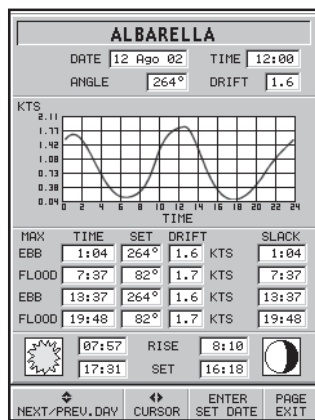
ALBARELLA

DATE 12 Ago 02 TIME 12:00
ANGLE 264° DRIFT 1.6

KTS
2.11
1.77
1.42
1.08
0.73
0.38
0.04
0 2 4 6 8 10 12 14 16 18 20 22 24
TIME

| MAX | TIME | SET | DRIFT | | SLACK |
|---|---|---|---|---|---|
| EBB | 1:04 | 264° | 1.6 | KTS | 1:04 |
| FLOOD | 7:37 | 82° | 1.7 | KTS | 7:37 |
| EBB | 13:37 | 264° | 1.6 | KTS | 13:37 |
| FLOOD | 19:48 | 82° | 1.7 | KTS | 19:48 |

07:57 RISE 8:10
17:31 SET 16:18

NEXT/PREV.DAY CURSOR ENTER SET DATE PAGE EXIT